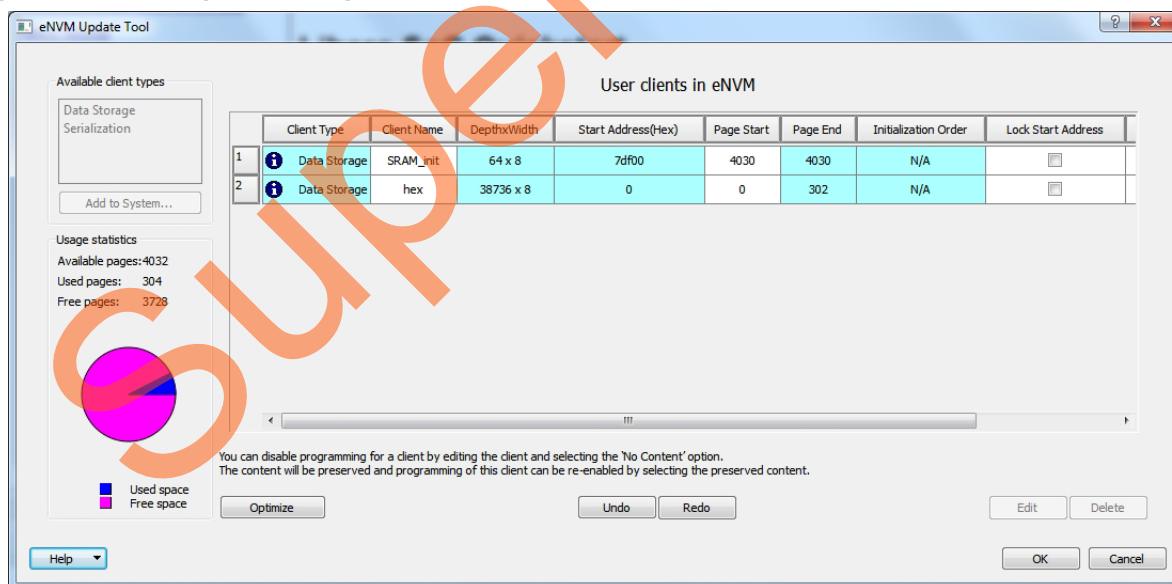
eNVM Update Tool

Available client types
Data Storage
Serialization

Add to System...

Usage statistics
Available pages: 4032
Used pages: 304
Free pages: 3728

Used space
Free space

User clients in eNVM

| | Client Type | Client Name | DepthxWidth | Start Address(Hex) | Page Start | Page End | Initialization Order | Lock Start Address |
|---|---|---|---|---|---|---|---|---|
| 1 | Data Storage | SRAM_init | 64 x 8 | 7df00 | 4030 | 4030 | N/A | |
| 2 | Data Storage | hex | 38736 x 8 | 0 | 0 | 302 | N/A | |

You can disable programming for a client by editing the client and selecting the 'No Content' option.
The content will be preserved and programming of this client can be re-enabled by selecting the preserved content.

Optimize
Undo
Redo
Edit
Delete

Help
OK
Cancel

Super